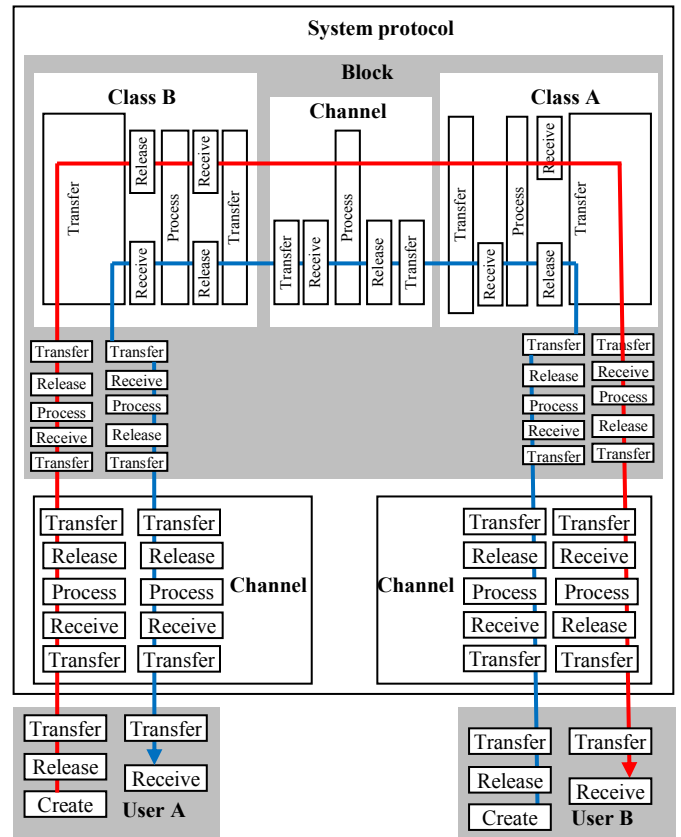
System protocol

Block

Class B

Transfer

Release

Receive

Process

Receive

Release

Transfer

Channel

Transfer

Receive

Process

Release

Transfer

Class A

Transfer

Receive

Process

Receive

Release

Transfer

Transfer
Release
Process
Receive
Transfer

Transfer
Receive
Process
Release
Transfer

Transfer
Release
Process
Receive
Transfer

Transfer
Receive
Process
Release
Transfer

Transfer
Release
Process
Receive
Transfer

Transfer
Release
Process
Receive
Transfer

Channel

Channel

Transfer
Release
Process
Receive
Transfer

Transfer
Receive
Process
Release
Transfer

Transfer
Release
Create

Transfer
Receive

User A

Transfer
Release
Create

Transfer
Receive

User B